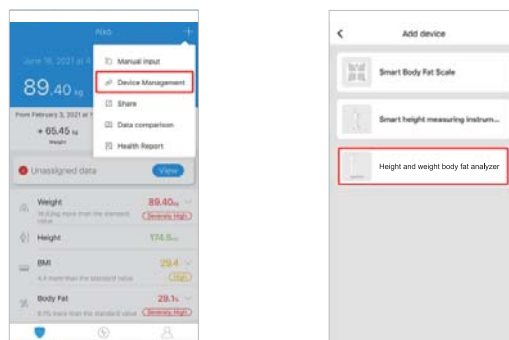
Aiko +

June 16, 2021 at 4

89.40 kg

From February 3, 2021 at 1

+ 65.45 kg

Weight

Manual input

Device Management

Share

Data comparison

Health Report

Unassigned data

View

Weight

89.40kg

Severely High

Height

174.5cm

BMI

29.4

High

Body Fat

29.1%

Severely High

Add device

Smart Body Fat Scale

Smart height measuring instrum...

Height and weight body fat analyzer